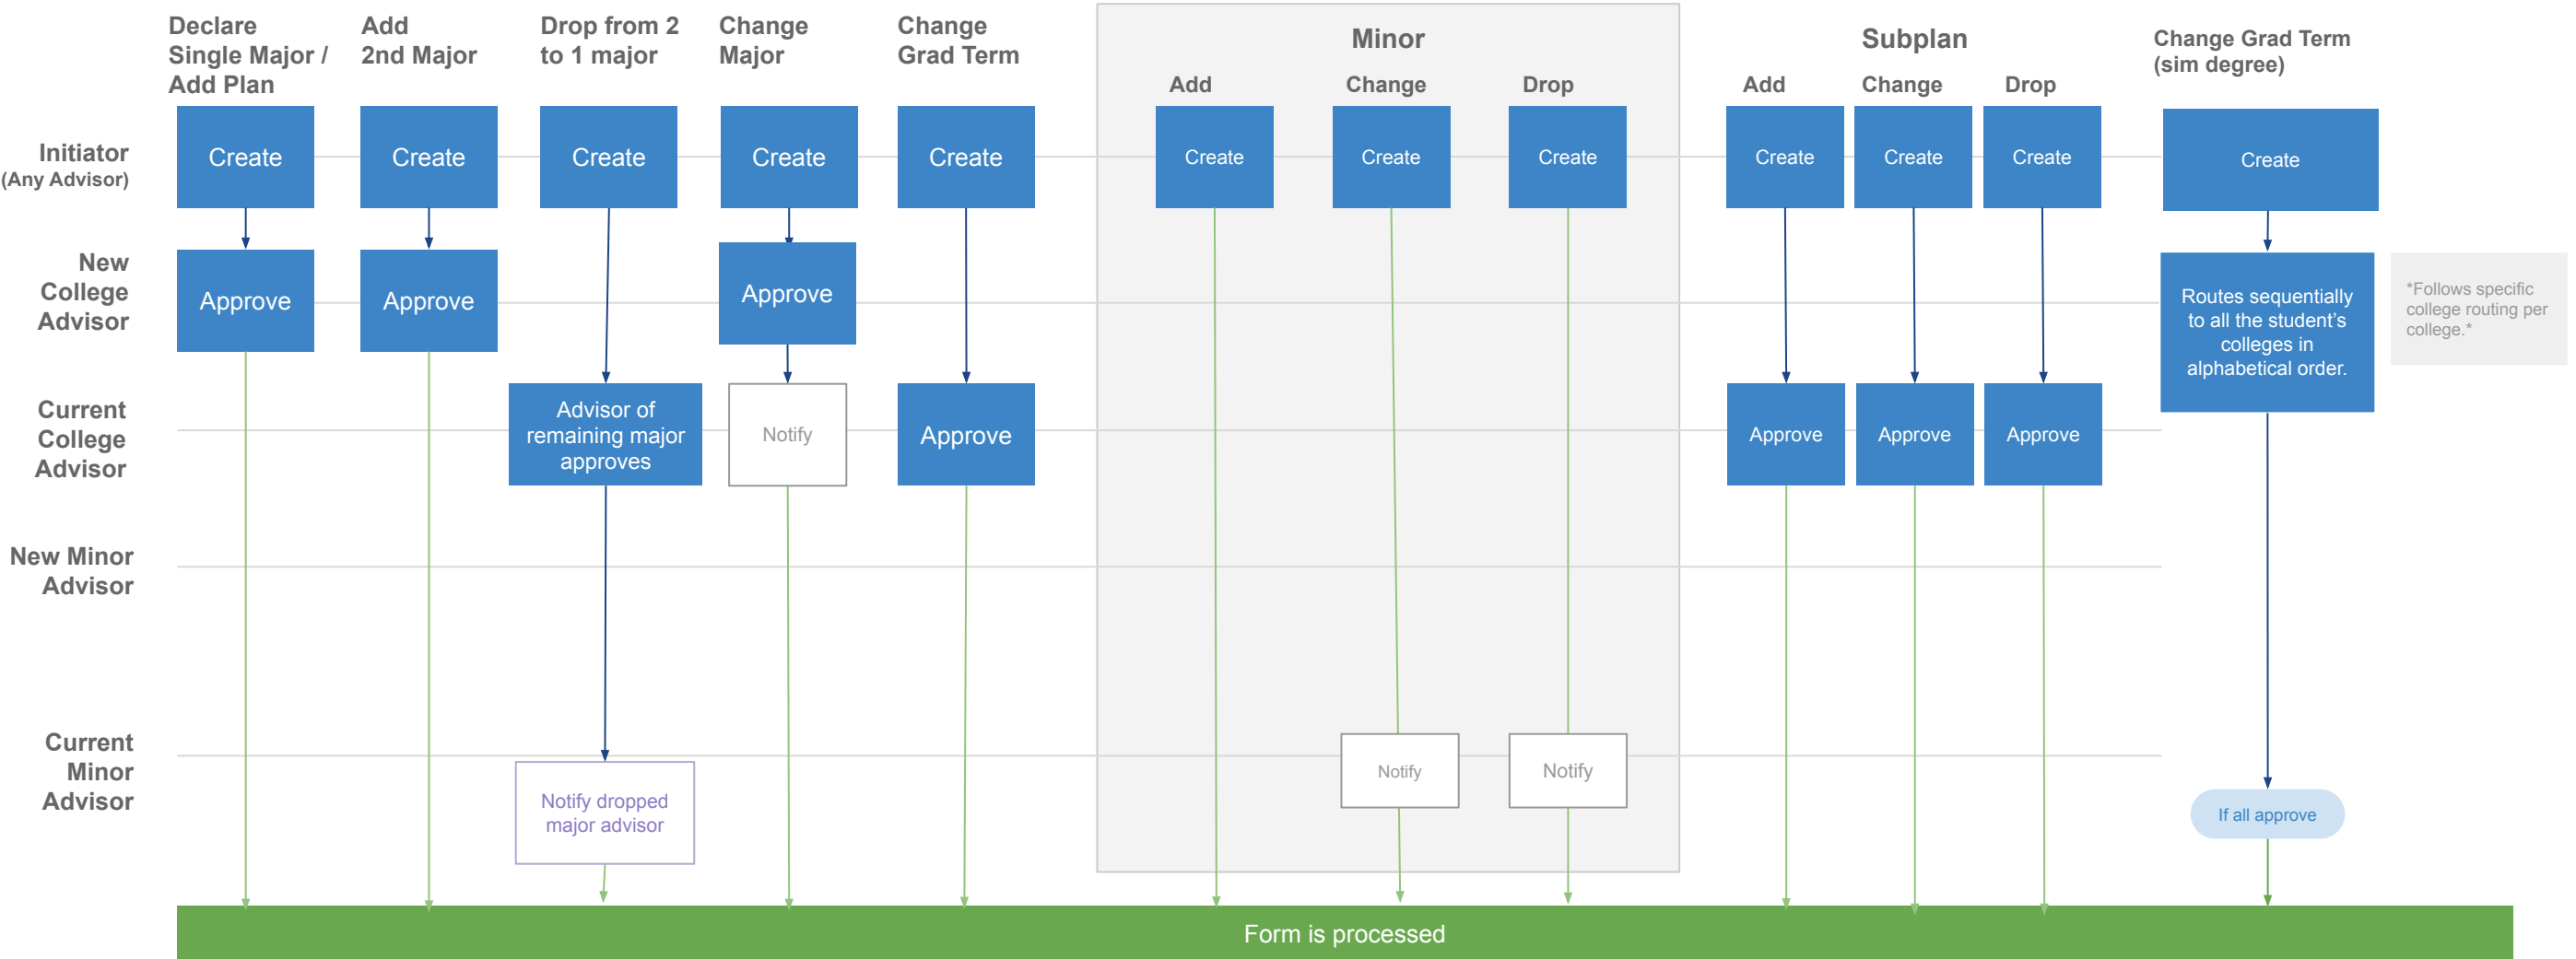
Declare Single Major / Add Plan

Add 2nd Major

Drop from 2 to 1 major

Change Major

Change Grad Term

Minor

Add

Change

Drop

Subplan

Add

Change

Drop

Change Grad Term (sim degree)

Initiator (Any Advisor)

New College Advisor

Current College Advisor

New Minor Advisor

Current Minor Advisor

Create

Create

Create

Create

Create

Create

Create

Create

Create

Create

Create

Create

Approve

Approve

Approve

Routes sequentially to all the student's colleges in alphabetical order.

*Follows specific college routing per college.*

Advisor of remaining major approves

Notify

Approve

Approve

Approve

Approve

Notify dropped major advisor

Notify

Notify

If all approve

Form is processed